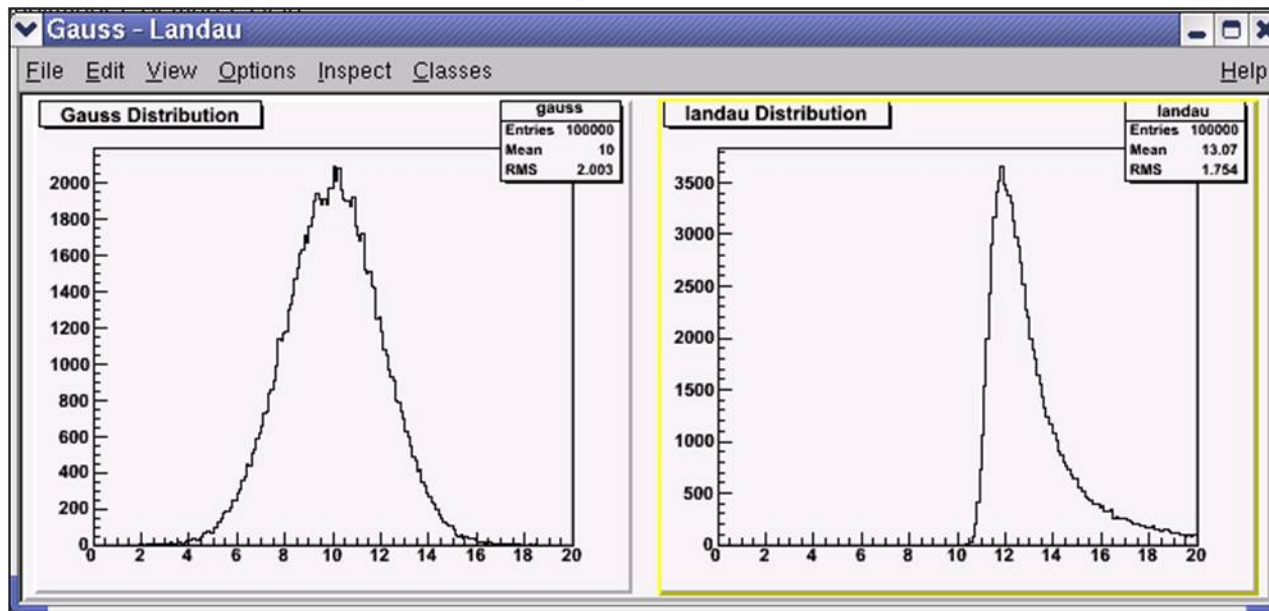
Gauss - Landau

File Edit View Options Inspect Classes Help

Gauss Distribution

| gauss | |
|---|---|
| Entries | 100000 |
| Mean | 10 |
| RMS | 2.003 |

2000
1800
1600
1400
1200
1000
800
600
400
200
0
0 2 4 6 8 10 12 14 16 18 20

landau Distribution

| landau | |
|---|---|
| Entries | 100000 |
| Mean | 13.07 |
| RMS | 1.754 |

3500
3000
2500
2000
1500
1000
500
0
0 2 4 6 8 10 12 14 16 18 20